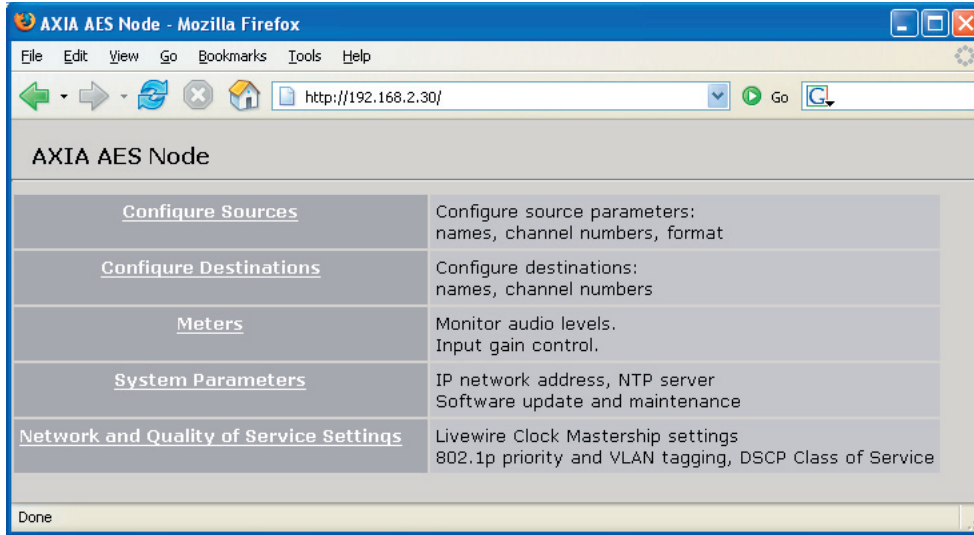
AXIA AES Node - Mozilla Firefox

File Edit View Go Bookmarks Tools Help

http://192.168.2.30/

Go

AXIA AES Node

| | |
|---|---|
| Configure Sources | Configure source parameters: names, channel numbers, format |
| Configure Destinations | Configure destinations: names, channel numbers |
| Meters | Monitor audio levels. Input gain control. |
| System Parameters | IP network address, NTP server Software update and maintenance |
| Network and Quality of Service Settings | Livewire Clock Mastership settings 802.1p priority and VLAN tagging, DSCP Class of Service |

Done